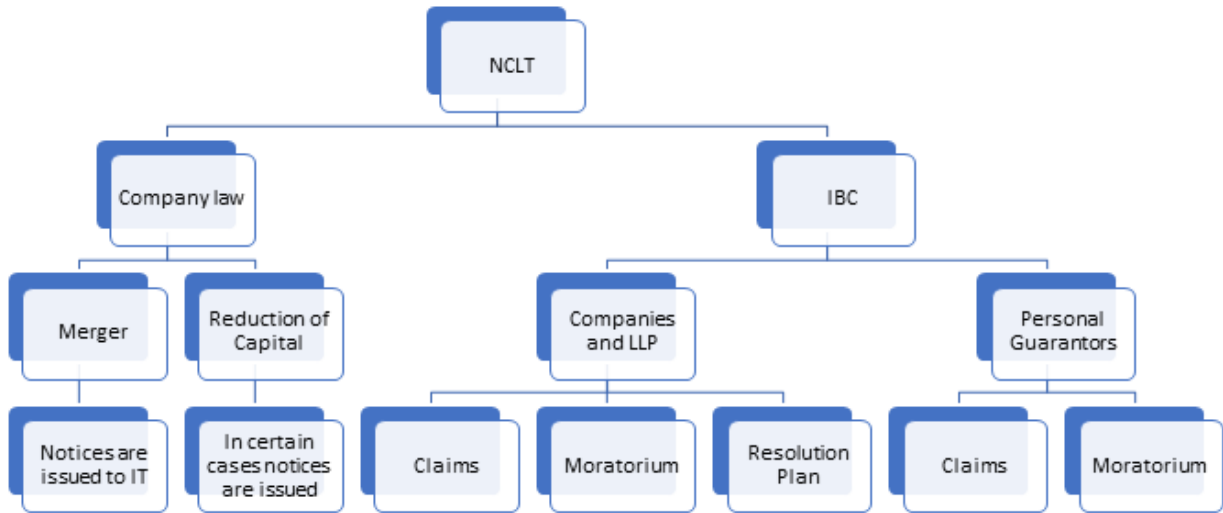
NCLT

Company law

IBC

Merger

Reduction of Capital

Companies and LLP

Personal Guarantors

Notices are issued to IT

In certain cases notices are issued

Claims

Moratorium

Resolution Plan

Claims

Moratorium